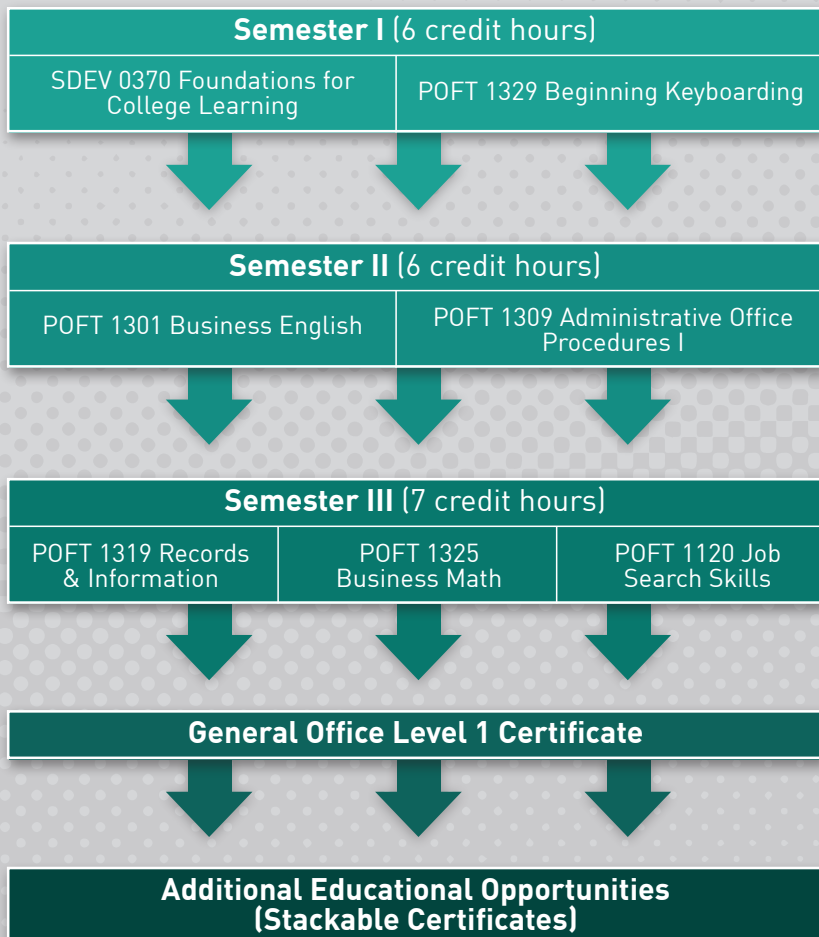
**Semester I** (6 credit hours)

SDEV 0370 Foundations for College Learning

POFT 1329 Beginning Keyboarding

**Semester II** (6 credit hours)

POFT 1301 Business English

POFT 1309 Administrative Office Procedures I

**Semester III** (7 credit hours)

POFT 1319 Records & Information

POFT 1325 Business Math

POFT 1120 Job Search Skills

**General Office Level 1 Certificate**

**Additional Educational Opportunities (Stackable Certificates)**